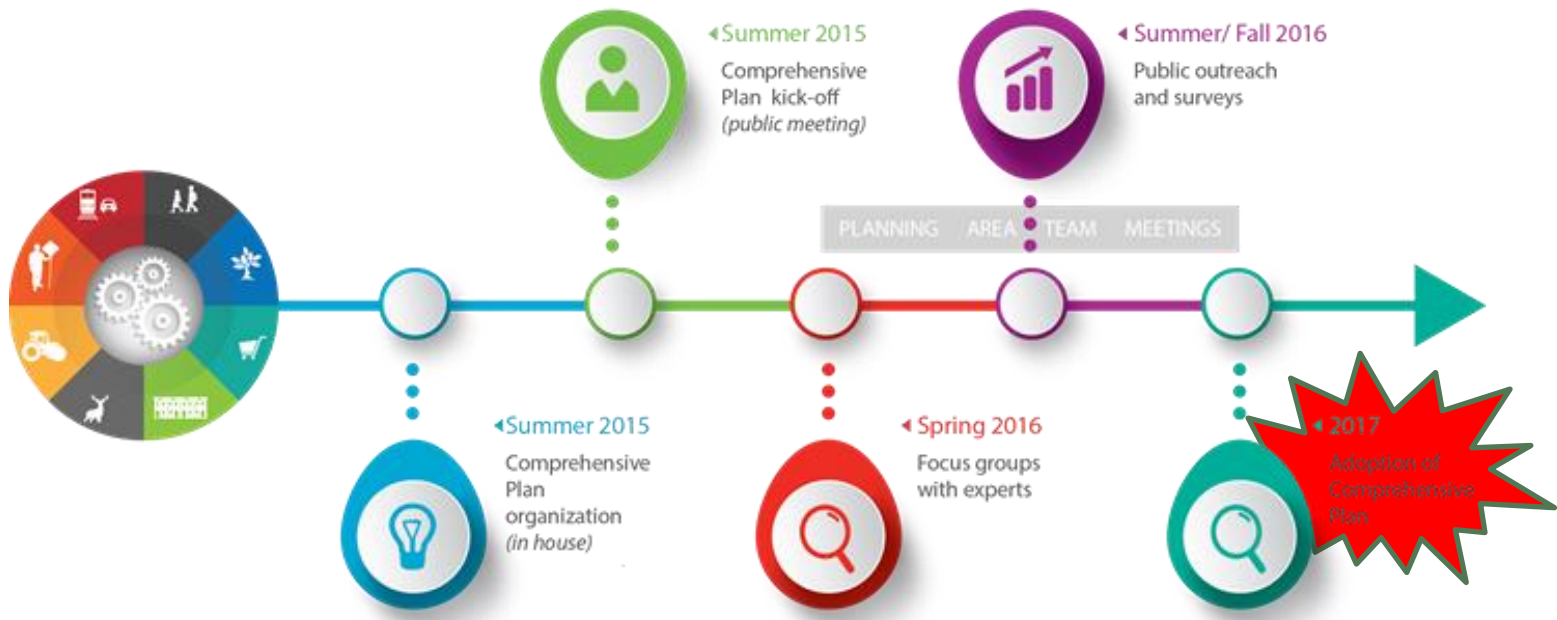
Summer 2015
Comprehensive Plan kick-off
(public meeting)

Summer/ Fall 2016
Public outreach and surveys

PLANNING AREA TEAM MEETINGS

Summer 2015
Comprehensive Plan organization
(in house)

Spring 2016
Focus groups with experts

2017
Adoption of Comprehensive Plan